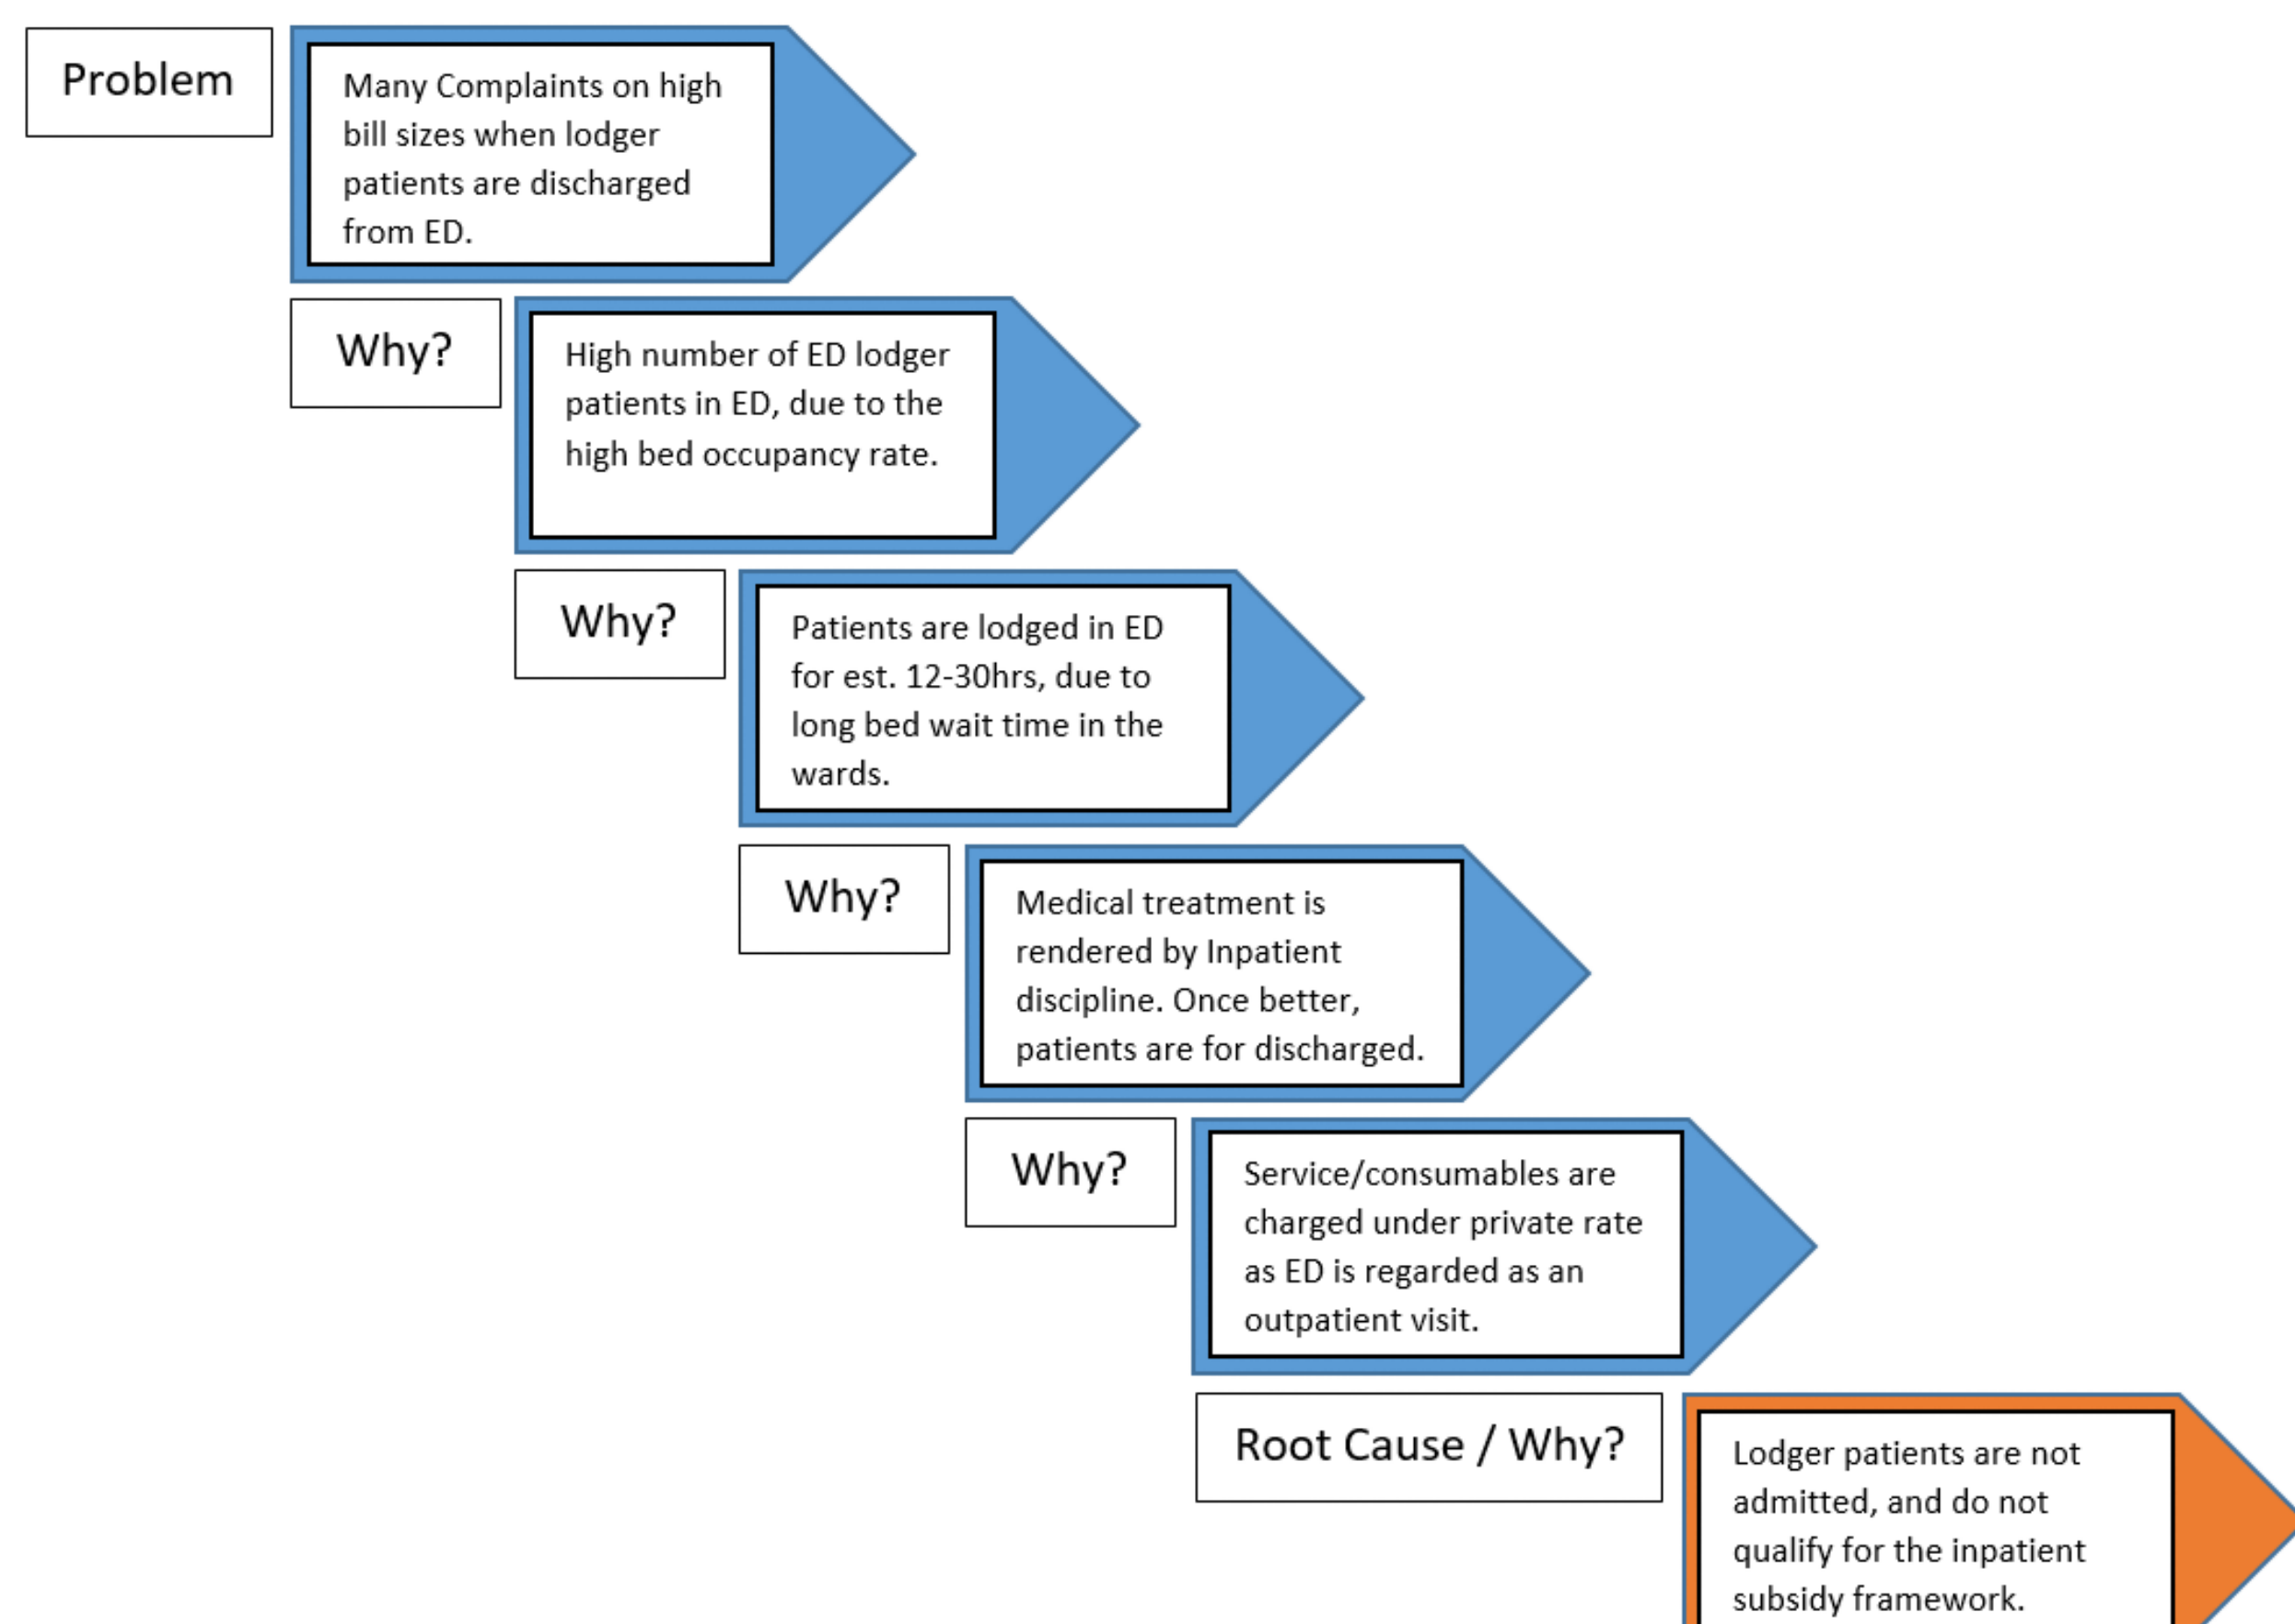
Problem

Many Complaints on high bill sizes when lodger patients are discharged from ED.

Why?

High number of ED lodger patients in ED, due to the high bed occupancy rate.

Why?

Patients are lodged in ED for est. 12-30hrs, due to long bed wait time in the wards.

Why?

Medical treatment is rendered by Inpatient discipline. Once better, patients are for discharged.

Why?

Service/consumables are charged under private rate as ED is regarded as an outpatient visit.

Root Cause / Why?

Lodger patients are not admitted, and do not qualify for the inpatient subsidy framework.